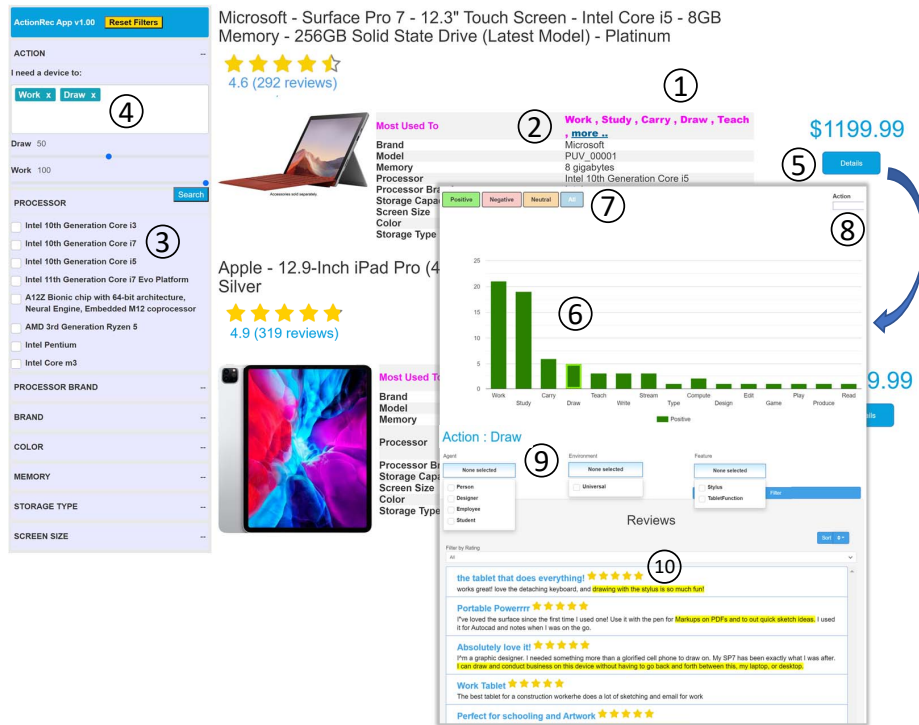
ActionRec App v1.00 Reset Filters

ACTION --

I need a device to:

Work x Draw x

④

Draw 50

Work 100

Search

PROCESSOR

③

Intel 10th Generation Core i3

Intel 10th Generation Core i7

Intel 10th Generation Core i5

Intel 11th Generation Core i7 Evo Platform

A12Z Bionic chip with 64-bit architecture, Neural Engine, Embedded M12 coprocessor

AMD 3rd Generation Ryzen 5

Intel Pentium

Intel Core m3

PROCESSOR BRAND --

BRAND --

COLOR --

MEMORY --

STORAGE TYPE --

SCREEN SIZE --

Microsoft - Surface Pro 7 - 12.3" Touch Screen - Intel Core i5 - 8GB Memory - 256GB Solid State Drive (Latest Model) - Platinum

4.6 (292 reviews)

①

②

| Most Used To | Work , Study , Carry , Draw , Teach , more .. |
|---|---|
| Brand | Microsoft |
| Model | PUV_00001 |
| Memory | 8 gigabytes |
| Processor | Intel 10th Generation Core i5 |
| Processor Br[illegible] | |
| Storage Capa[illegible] | |
| Screen Size | |
| Color | |
| Storage Type | |

$1199.99

⑤ Details

Apple - 12.9-Inch iPad Pro (4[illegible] Silver

4.9 (319 reviews)

Most Used To

Brand

Model

Memory

Processor

Processor Br

Storage Capa

Screen Size

Color

Storage Type

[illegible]9.99

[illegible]ils

Positive Negative Neutral All ⑦

Action

⑧

⑥

25 20 15 10 5 0

Work Study Carry Draw Teach Write Stream Type Compute Design Edit Game Play Produce Read

Positive

Action : Draw

⑨

Agent
None selected
Person
Designer
Employee
Student

Environment
None selected
Universal

Feature
None selected
Stylus
Tablet/Function

Filter

Reviews

Sort

Filter by Rating
All

⑩

the tablet that does everything!
works great! love the detaching keyboard, and drawing with the stylus is so much fun!

Portable Powerrrr
I"ve loved the surface since the first time I used one! Use it with the pen for Markups on PDFs and to out quick sketch ideas. I used it for Autocad and notes when I was on the go.

Absolutely love it!
I"m a graphic designer. I needed something more than a glorified cell phone to draw on. My SP7 has been exactly what I was after. I can draw and conduct business on this device without having to go back and forth between this, my laptop, or desktop.

Work Tablet
The best tablet for a construction workerhe does a lot of sketching and email for work

Perfect for schooling and Artwork